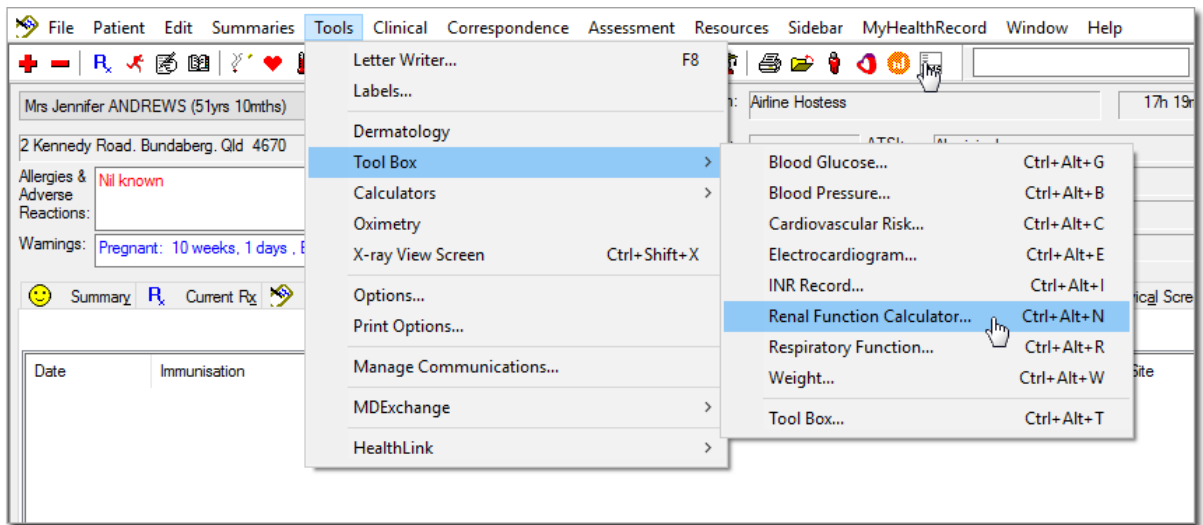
File Patient Edit Summaries Tools Clinical Correspondence Assessment Resources Sidebar MyHealthRecord Window Help

Mrs Jennifer ANDREWS (51yrs 10mths)
2 Kennedy Road. Bundaberg. Qld 4670
Allergies & Adverse Reactions: Nil known
Warnings: Pregnant: 10 weeks, 1 days , E

Airline Hostess
17h 19r
ATSI: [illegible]

Summary Current Rx
Date Immunisation
ical Scre
Site

Letter Writer... F8
Labels...
Dermatology
Tool Box
Calculators
Oximetry
X-ray View Screen Ctrl+Shift+X
Options...
Print Options...
Manage Communications...
MDExchange
HealthLink

Blood Glucose... Ctrl+Alt+G
Blood Pressure... Ctrl+Alt+B
Cardiovascular Risk... Ctrl+Alt+C
Electrocardiogram... Ctrl+Alt+E
INR Record... Ctrl+Alt+I
Renal Function Calculator... Ctrl+Alt+N
Respiratory Function... Ctrl+Alt+R
Weight... Ctrl+Alt+W
Tool Box... Ctrl+Alt+T